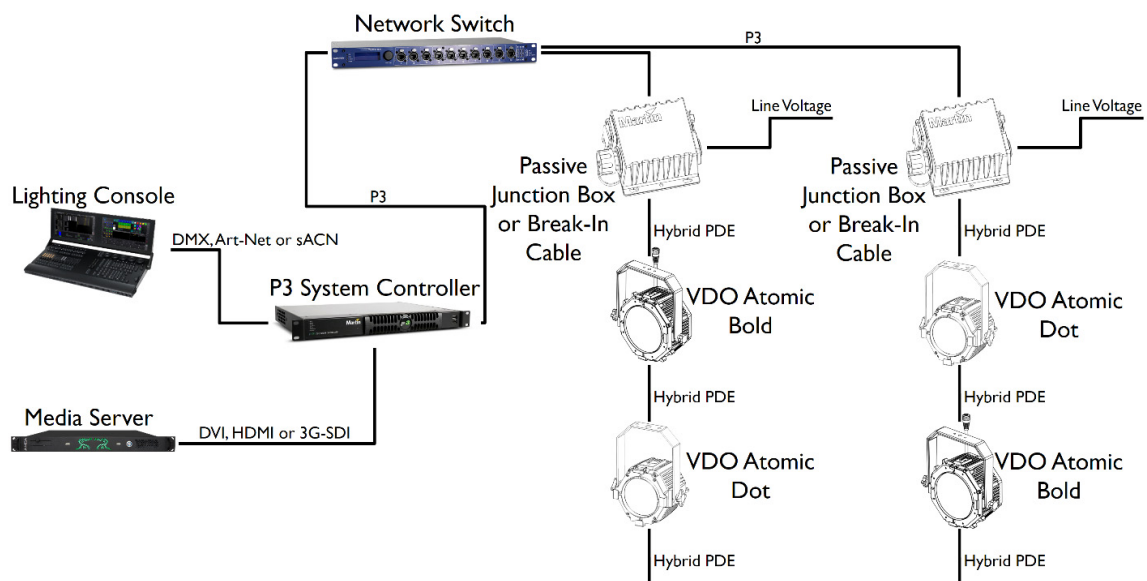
Network Switch

P3

Line Voltage

Line Voltage

Passive Junction Box or Break-In Cable

Passive Junction Box or Break-In Cable

P3

Lighting Console

DMX, Art-Net or sACN

P3 System Controller

Hybrid PDE

Hybrid PDE

VDO Atomic Bold

VDO Atomic Dot

Hybrid PDE

Hybrid PDE

Media Server

DVI, HDMI or 3G-SDI

VDO Atomic Dot

VDO Atomic Bold

Hybrid PDE

Hybrid PDE